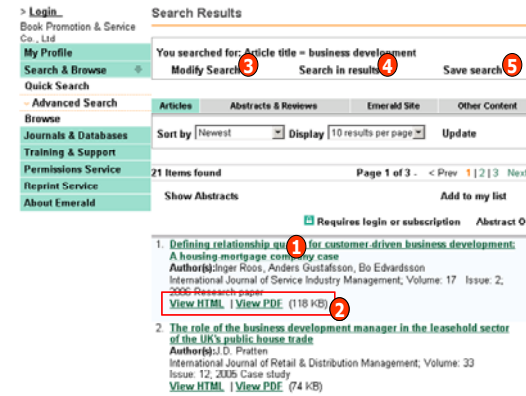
> Login
Book Promotion & Service Co., Ltd

My Profile
Search & Browse
Quick Search
- Advanced Search
Browse
Journals & Databases
Training & Support
Permissions Service
Reprint Service
About Emerald

Search Results

You searched for: Article title = business development
Modify Search 3
Search in results 4
Save search 5

Articles | Abstracts & Reviews | Emerald Site | Other Content

Sort by Newest | Display 10 results per page | Update

21 Items found | Page 1 of 3 - < Prev 1 | 2 | 3 Next

Show Abstracts | Add to my list

Requires login or subscription | Abstract O

1. Defining relationship qu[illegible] 1 for customer-driven business development: A housing-mortgage company case
Author(s):Inger Roos, Anders Gustafsson, Bo Edvardsson
International Journal of Service Industry Management; Volume: 17 Issue: 2; 2006 Research paper
View HTML | View PDF (118 KB) 2

2. The role of the business development manager in the leasehold sector of the UK's public house trade
Author(s):J.D. Pratten
International Journal of Retail & Distribution Management; Volume: 33 Issue: 12; 2005 Case study
View HTML | View PDF (74 KB)